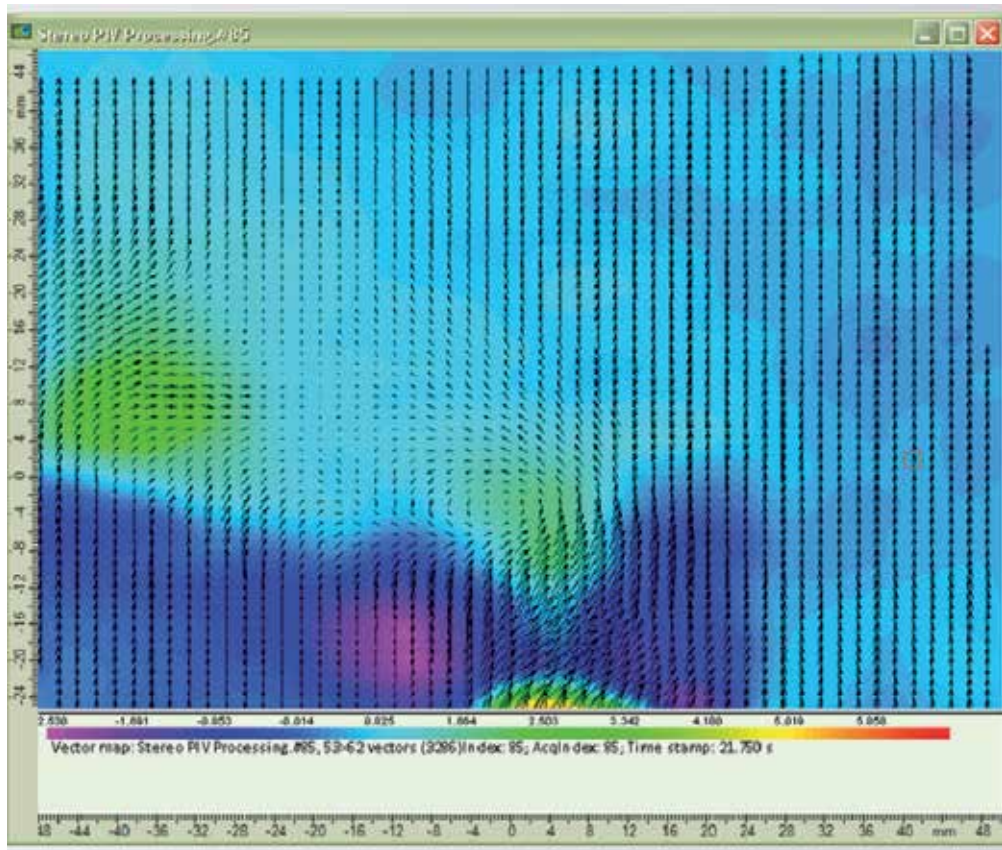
Stereo PIV Processing.#85

mm 44
40
36
32
28
24
20
16
12
8
4
0
-4
-8
-12
-16
-20
-24

-2.530 -1.691 -0.853 -0.014 0.825 1.664 2.503 3.342 4.180 5.019 5.858

Vector map: Stereo PIV Processing.#85, 53·62 vectors (3286) Index: 85; Acqindex: 85; Time stamp: 21.750 s

-48 -44 -40 -36 -32 -28 -24 -20 -16 -12 -8 -4 0 4 8 12 16 20 24 28 32 36 40 mm 48